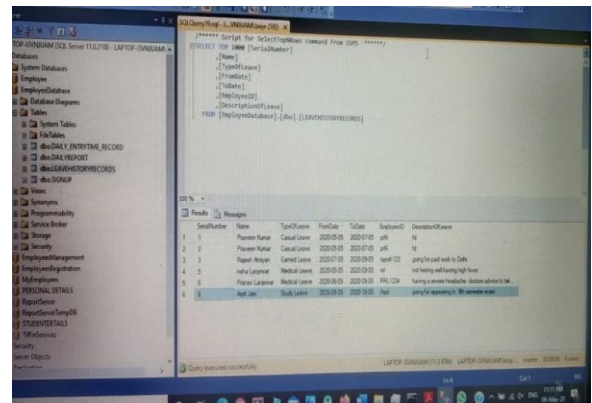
SQLQuery19.sql - L...VNIUAM\anjai (58)) X

/****** Script for SelectTopNRows command from SSMS ******/
SELECT TOP 1000 [SerialNumber]
,[Name]
,[TypeOfLeave]
,[FromDate]
,[ToDate]
,[EmployeeID]
,[DescriptionOfLeave]
FROM [EmployeeDatabase].[dbo].[LEAVEHISTORYRECORDS]

TOP-6VNIUAM (SQL Server 11.0.2100 - LAPTOP-6VNIUAM...
Databases
System Databases
Employee
EmployeeDatabase
Database Diagrams
Tables
System Tables
FileTables
dbo.DAILY_ENTRYTIME_RECORD
dbo.DAILYREPORT
dbo.LEAVEHISTORYRECORDS
dbo.SIGNUP
Views
Synonyms
Programmability
Service Broker
Storage
Security
EmployeeManagement
EmployeeRegistration
MyEmployees
PERSONAL DETAILS
ReportServer
ReportServerTempDB
STUDENTDETAILS
TIRXServices
Security
Server Objects

100 %

Results | Messages

| | SerialNumber | Name | TypeOfLeave | FromDate | ToDate | EmployeeID | DescriptionOfLeave |
|---|---|---|---|---|---|---|---|
| 1 | 1 | Praveen Kumar | Casual Leave | 2020-07-01 | 2020-07-01 | pr6 | hi |
| 2 | 2 | Praveen Kumar | Casual Leave | 2020-07-05 | 2020-07-05 | pr6 | hi |
| 3 | 3 | Rajesh Atreyan | Earned Leave | 2020-07-05 | 2020-07-05 | rajesh123 | going for paid work to Delhi |
| 4 | 5 | neha Lanjewar | Medical Leave | 2020-09-01 | 2020-09-01 | nl | not feeling well having high fever |
| 5 | 5 | Pranav Lanjewar | Medical Leave | 2020-09-05 | 2020-09-05 | PRL1234 | having a severe headache. doctors advice to tak... |
| 6 | 6 | Arpit Jain | Study Leave | 2020-09-05 | 2020-10-05 | Arpit | going for appearing in 5th semester exam |

Query executed successfully.

LAPTOP-6VNIUAM (11.0 RTM) | LAPTOP-6VNIUAM\anjai ... | master | 00:00:00 | 6 rows

Ln 6 Col 7